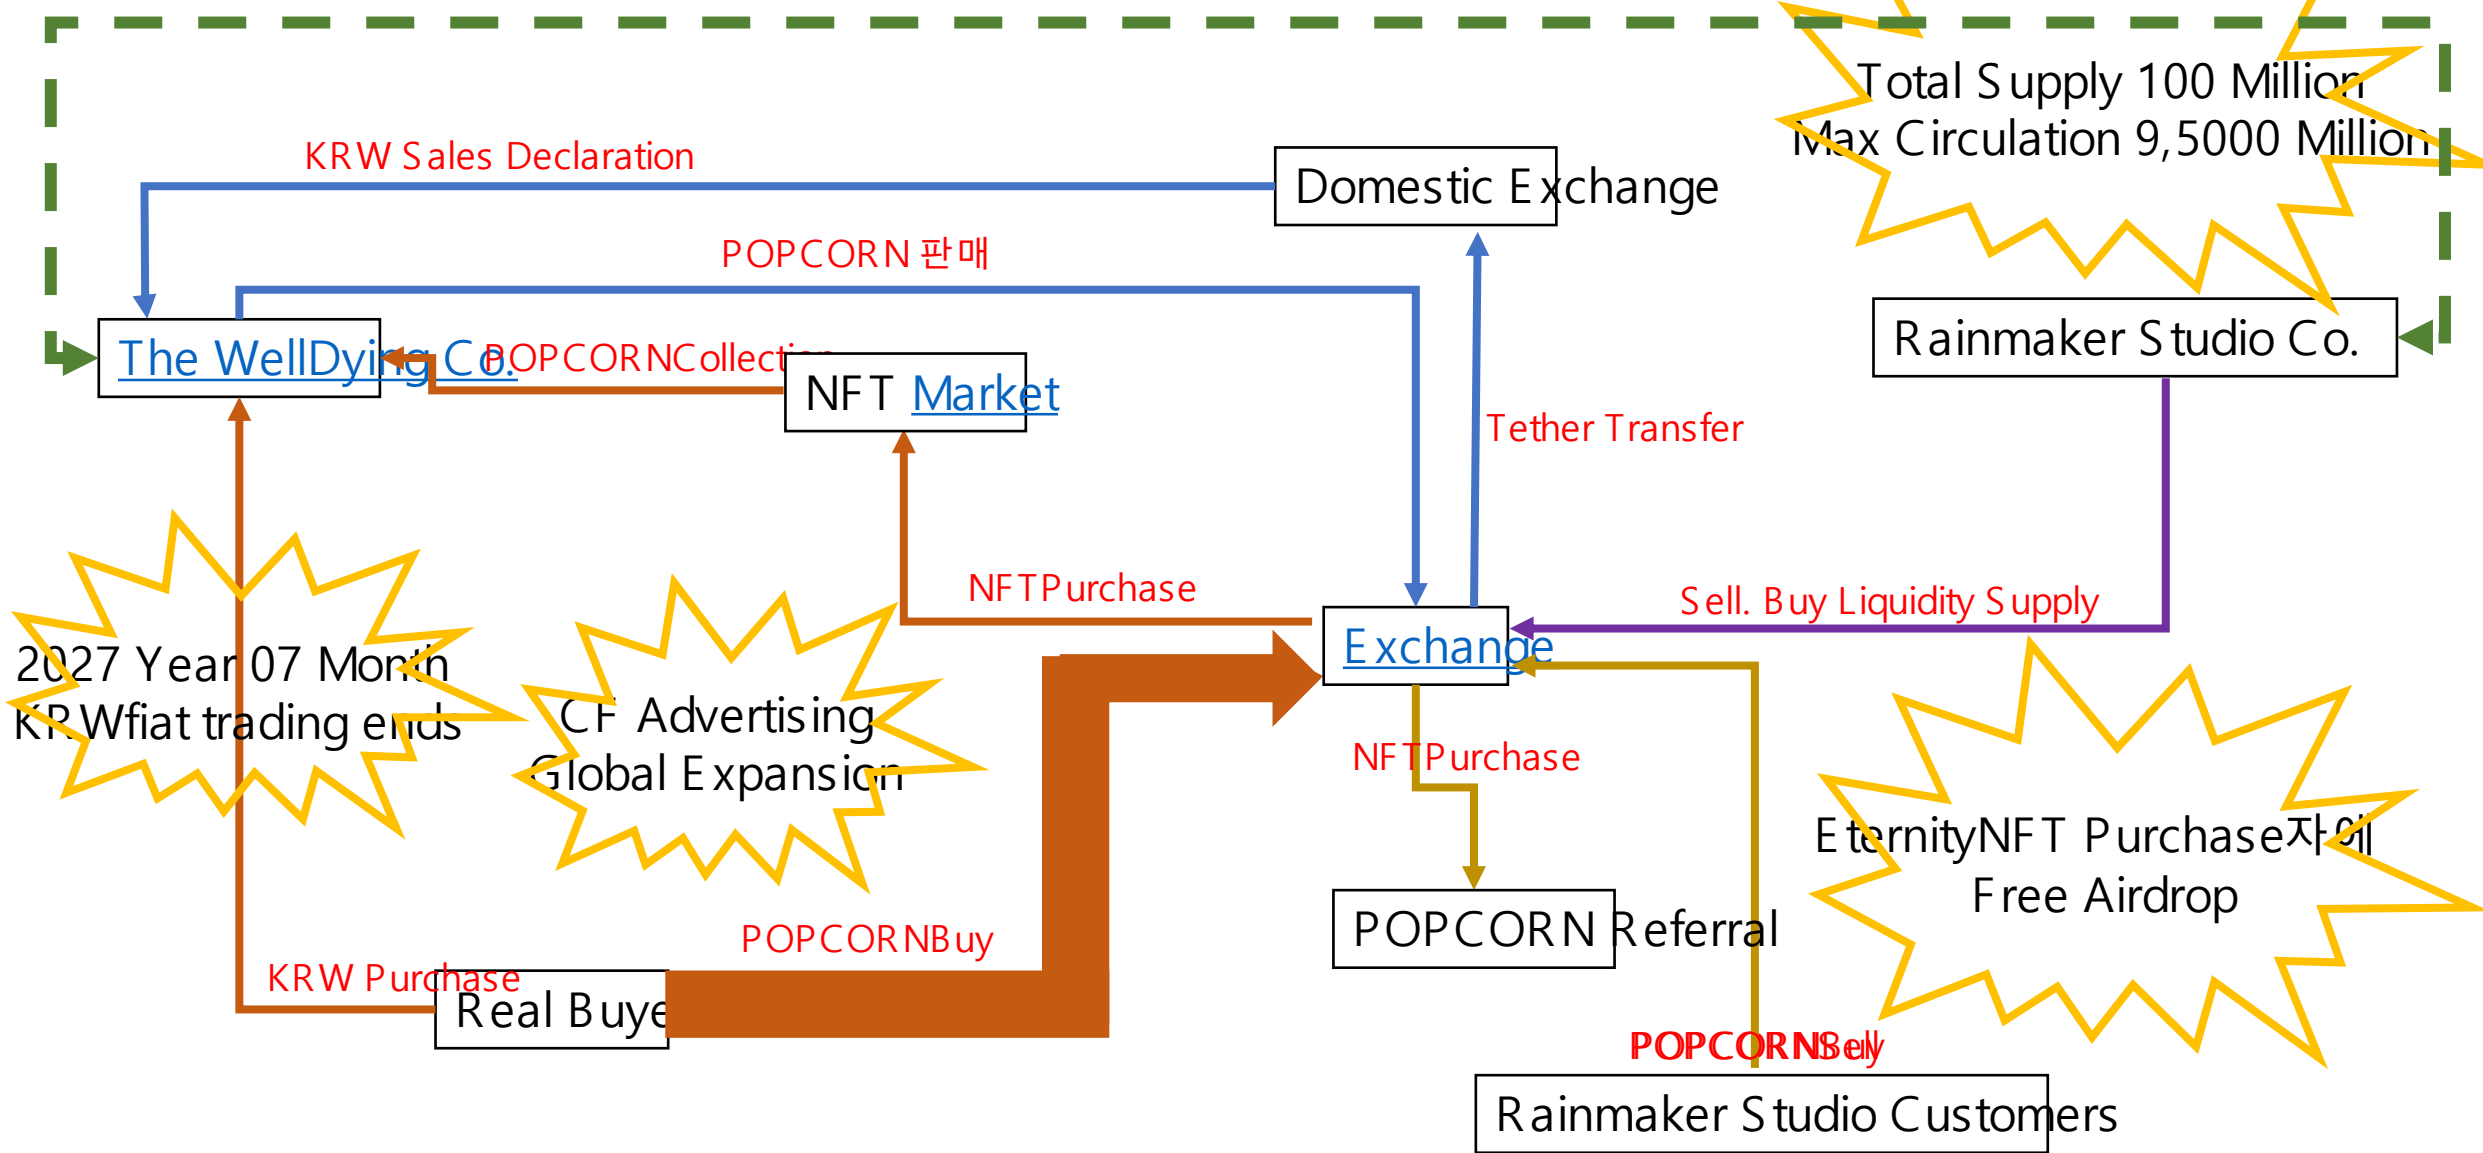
Total Supply 100 Million
Max Circulation 9,5000 Million

KRW Sales Declaration

Domestic Exchange

POPCORN 판매

Rainmaker Studio Co.

The WellDying Co.

POPCORNCollection

NFT Market

Tether Transfer

NFTPurchase

Sell. Buy Liquidity Supply

Exchange

2027 Year 07 Month
KRWfiat trading ends

CF Advertising
Global Expansion

NFTPurchase

EternityNFT Purchase자에
Free Airdrop

POPCORN Referral

POPCORNBuy

KRW Purchase

Real Buyer

POPCORNSell

Rainmaker Studio Customers